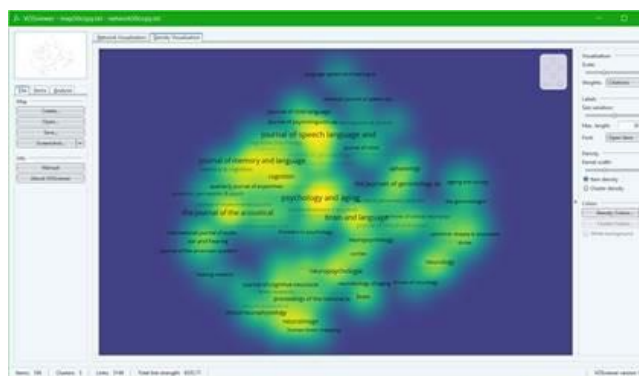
VOSviewer - map00copy.txt - network00copy.txt

Network Visualization | Density Visualization

File | Items | Analysis

Map
Create...
Open...
Save...
Screenshot...

Info
Manual
About VOSviewer

journal of speech language and
journal of memory and language
cognition
psychology and aging
the journal of the acoustical
brain and language
neuropsychology
cortex
neuropsychologia
the journals of gerontology
neurology
brain
proceedings of the national academy

Visualization
Scale
Weights: Citations
Labels
Size variation
Max. length
Font: Open Sans
Density
Kernel width
Item density
Cluster density
Colors
Density Colors

Items: 100 | Clusters: 5 | Links: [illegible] | Total link strength: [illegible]